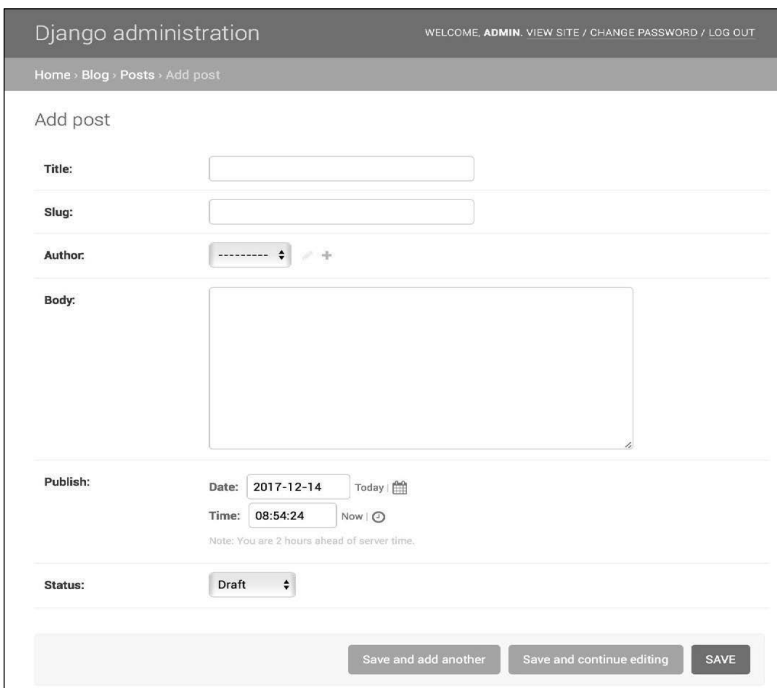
Django administration

WELCOME, ADMIN. VIEW SITE / CHANGE PASSWORD / LOG OUT

Home › Blog › Posts › Add post

Add post

Title:

Slug:

Author: ---------

Body:

Publish:

Date: 2017-12-14 Today |

Time: 08:54:24 Now |

Note: You are 2 hours ahead of server time.

Status: Draft

Save and add another

Save and continue editing

SAVE